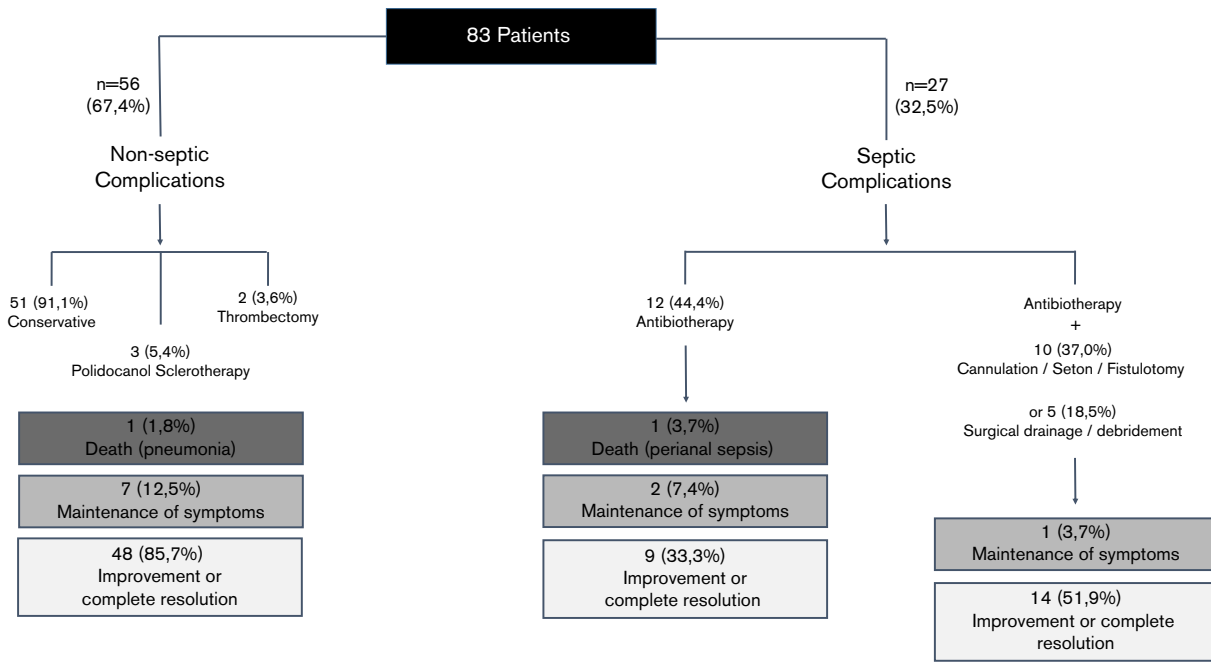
83 Patients

n=56
(67,4%)

Non-septic
Complications

51 (91,1%)
Conservative

3 (5,4%)
Polidocanol Sclerotherapy

2 (3,6%)
Thrombectomy

1 (1,8%)
Death (pneumonia)

7 (12,5%)
Maintenance of symptoms

48 (85,7%)
Improvement or
complete resolution

n=27
(32,5%)

Septic
Complications

12 (44,4%)
Antibiotherapy

1 (3,7%)
Death (perianal sepsis)

2 (7,4%)
Maintenance of symptoms

9 (33,3%)
Improvement or
complete resolution

Antibiotherapy
+
10 (37,0%)
Cannulation / Seton / Fistulotomy

or 5 (18,5%)
Surgical drainage / debridement

1 (3,7%)
Maintenance of symptoms

14 (51,9%)
Improvement or complete
resolution